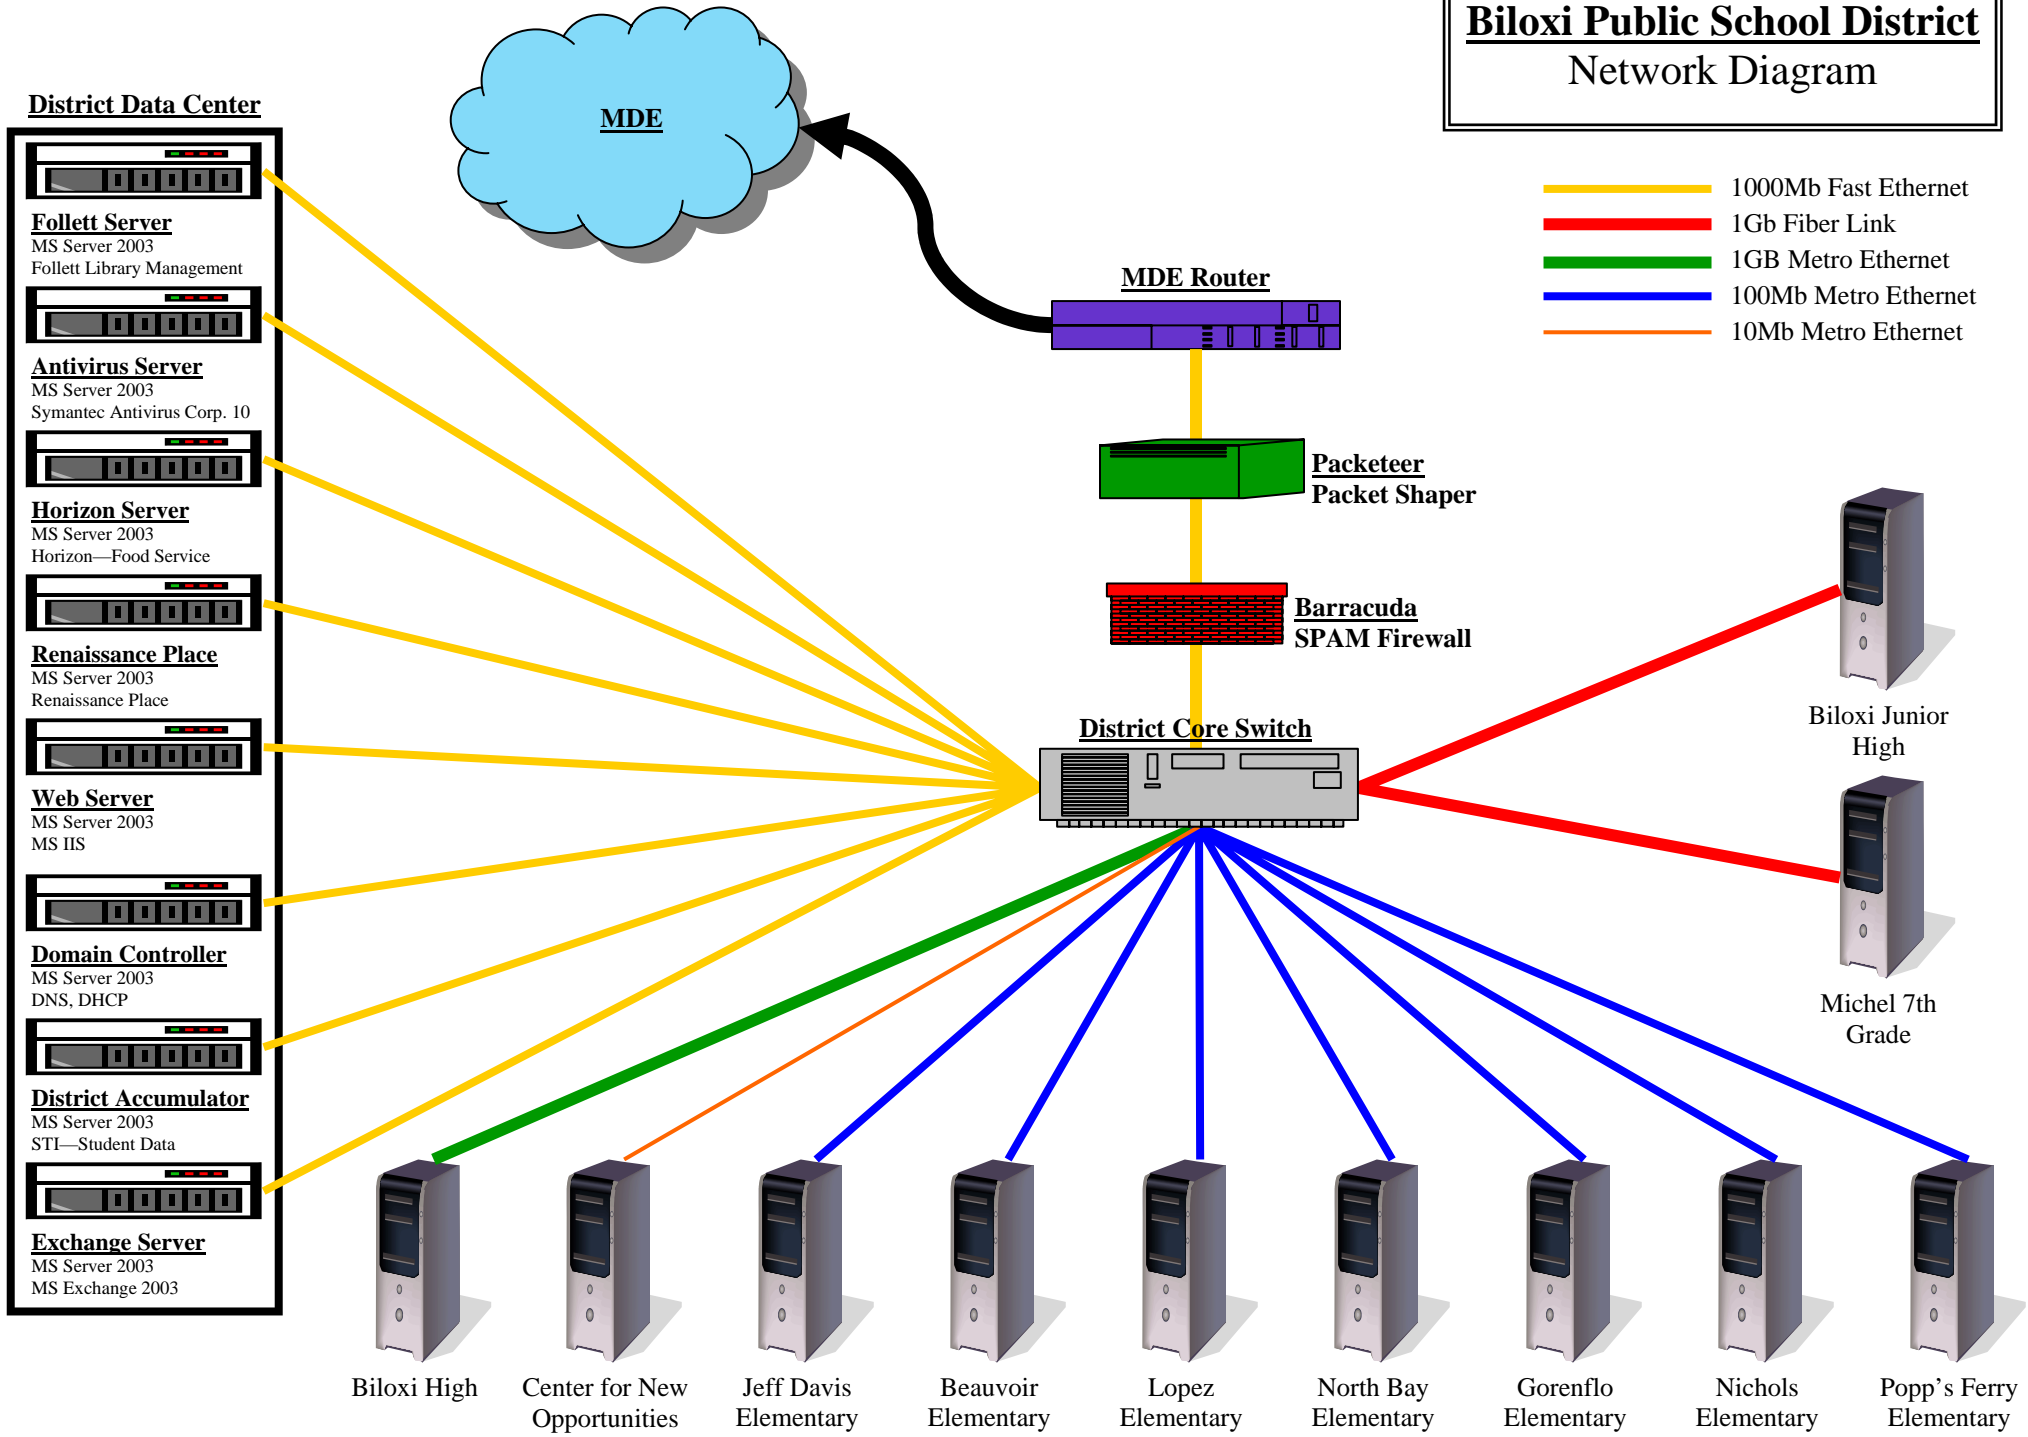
Biloxi Public School District
Network Diagram

District Data Center

Follett Server
MS Server 2003
Follett Library Management

Antivirus Server
MS Server 2003
Symantec Antivirus Corp. 10

Horizon Server
MS Server 2003
Horizon—Food Service

Renaissance Place
MS Server 2003
Renaissance Place

Web Server
MS Server 2003
MS IIS

Domain Controller
MS Server 2003
DNS, DHCP

District Accumulator
MS Server 2003
STI—Student Data

Exchange Server
MS Server 2003
MS Exchange 2003

MDE

MDE Router

Packeteer
Packet Shaper

Barracuda
SPAM Firewall

District Core Switch

1000Mb Fast Ethernet
1Gb Fiber Link
1GB Metro Ethernet
100Mb Metro Ethernet
10Mb Metro Ethernet

Biloxi Junior High

Michel 7th Grade

Biloxi High

Center for New Opportunities

Jeff Davis Elementary

Beauvoir Elementary

Lopez Elementary

North Bay Elementary

Gorenflo Elementary

Nichols Elementary

Popp’s Ferry Elementary